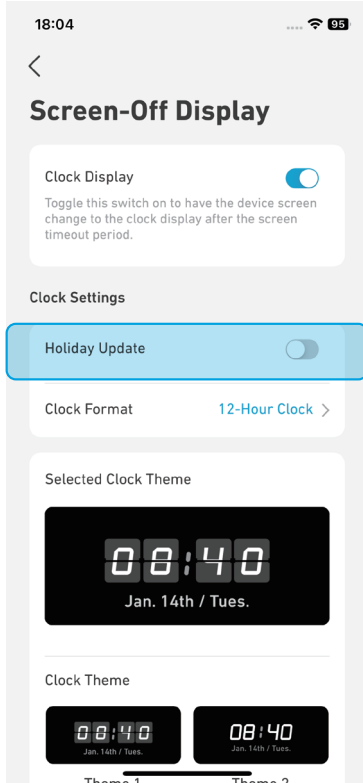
18:04

95

<

Screen-Off Display

Clock Display

Toggle this switch on to have the device screen change to the clock display after the screen timeout period.

Clock Settings

Holiday Update

Clock Format

12-Hour Clock >

Selected Clock Theme

08:40

Jan. 14th / Tues.

Clock Theme

08:40

Jan. 14th / Tues.

08:40

Jan. 14th / Tues.

Theme 1

Theme 2